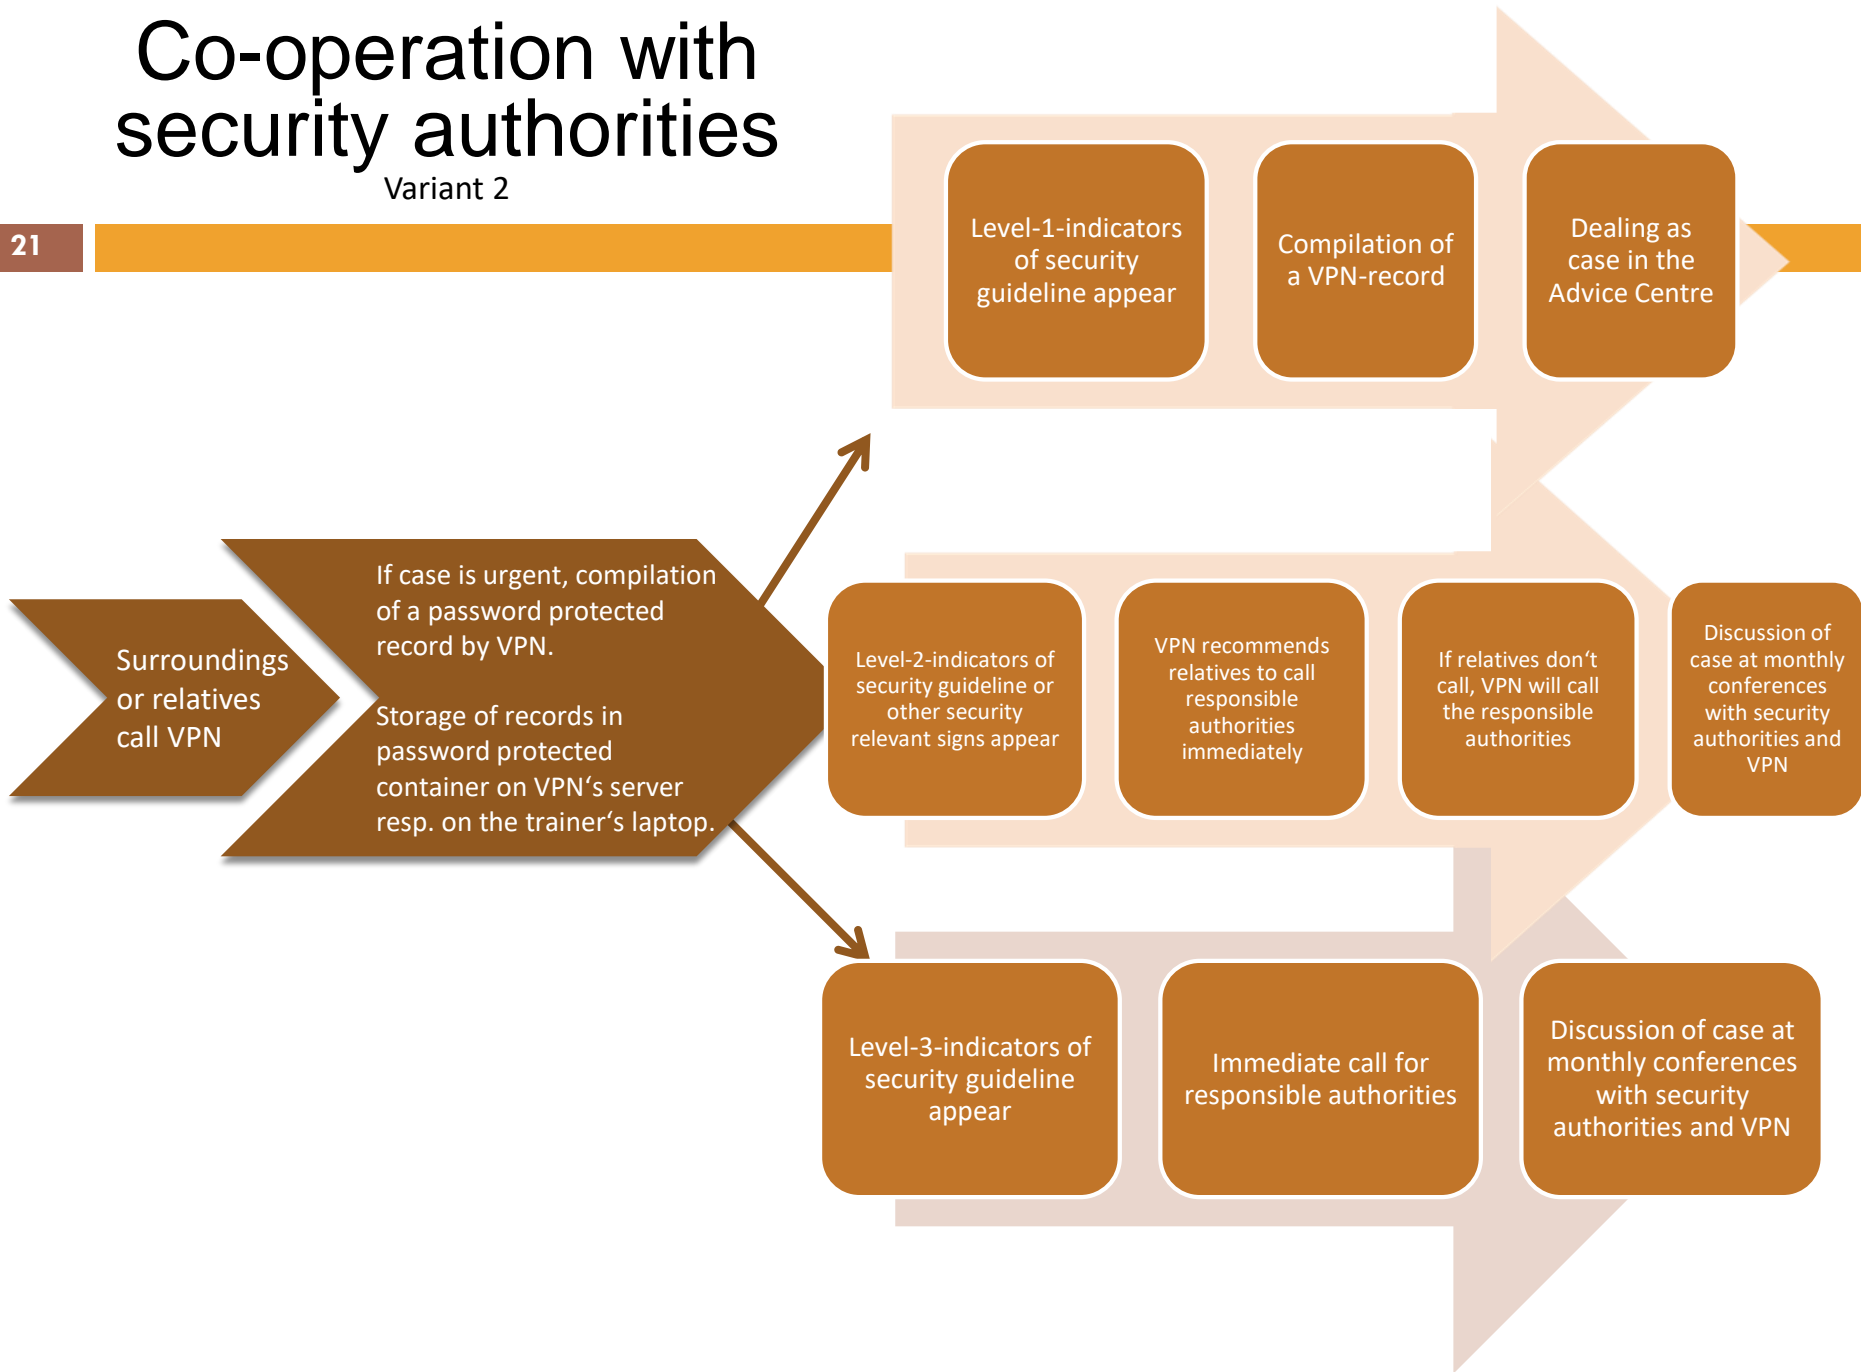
Co-operation with security authorities
Variant 2

21

Surroundings or relatives call VPN

If case is urgent, compilation of a password protected record by VPN.

Storage of records in password protected container on VPN‘s server resp. on the trainer‘s laptop.

Level-1-indicators of security guideline appear

Compilation of a VPN-record

Dealing as case in the Advice Centre

Level-2-indicators of security guideline or other security relevant signs appear

VPN recommends relatives to call responsible authorities immediately

If relatives don‘t call, VPN will call the responsible authorities

Discussion of case at monthly conferences with security authorities and VPN

Level-3-indicators of security guideline appear

Immediate call for responsible authorities

Discussion of case at monthly conferences with security authorities and VPN